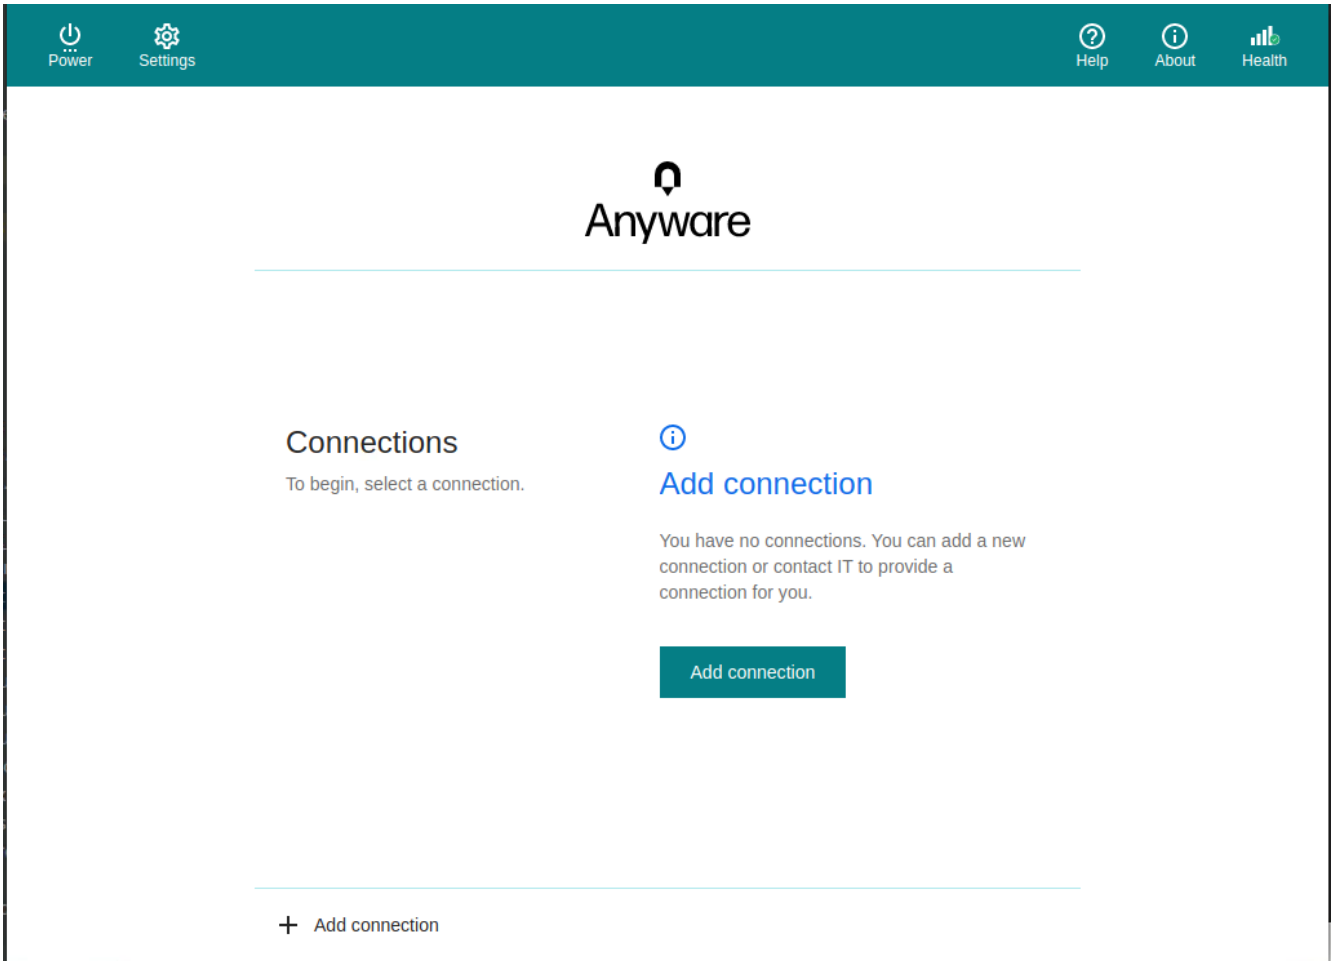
Power Settings Help About Health

Anyware

Connections
To begin, select a connection.

Add connection

You have no connections. You can add a new connection or contact IT to provide a connection for you.

Add connection

+ Add connection